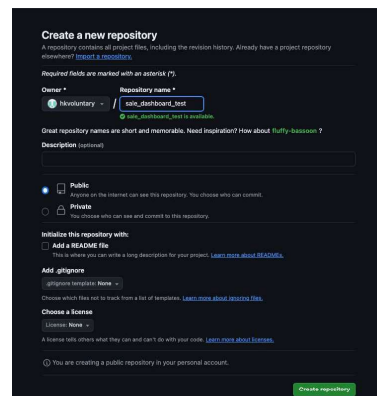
Create a new repository

A repository contains all project files, including the revision history. Already have a project repository elsewhere? Import a repository.

Required fields are marked with an asterisk (*).

Owner *

hkvoluntary

/

Repository name *

sale_dashboard_test

sale_dashboard_test is available.

Great repository names are short and memorable. Need inspiration? How about fluffy-bassoon ?

Description (optional)

Public
Anyone on the internet can see this repository. You choose who can commit.

Private
You choose who can see and commit to this repository.

Initialize this repository with:

Add a README file
This is where you can write a long description for your project. Learn more about READMEs.

Add .gitignore

.gitignore template: None

Choose which files not to track from a list of templates. Learn more about ignoring files.

Choose a license

License: None

A license tells others what they can and can't do with your code. Learn more about licenses.

You are creating a public repository in your personal account.

Create repository